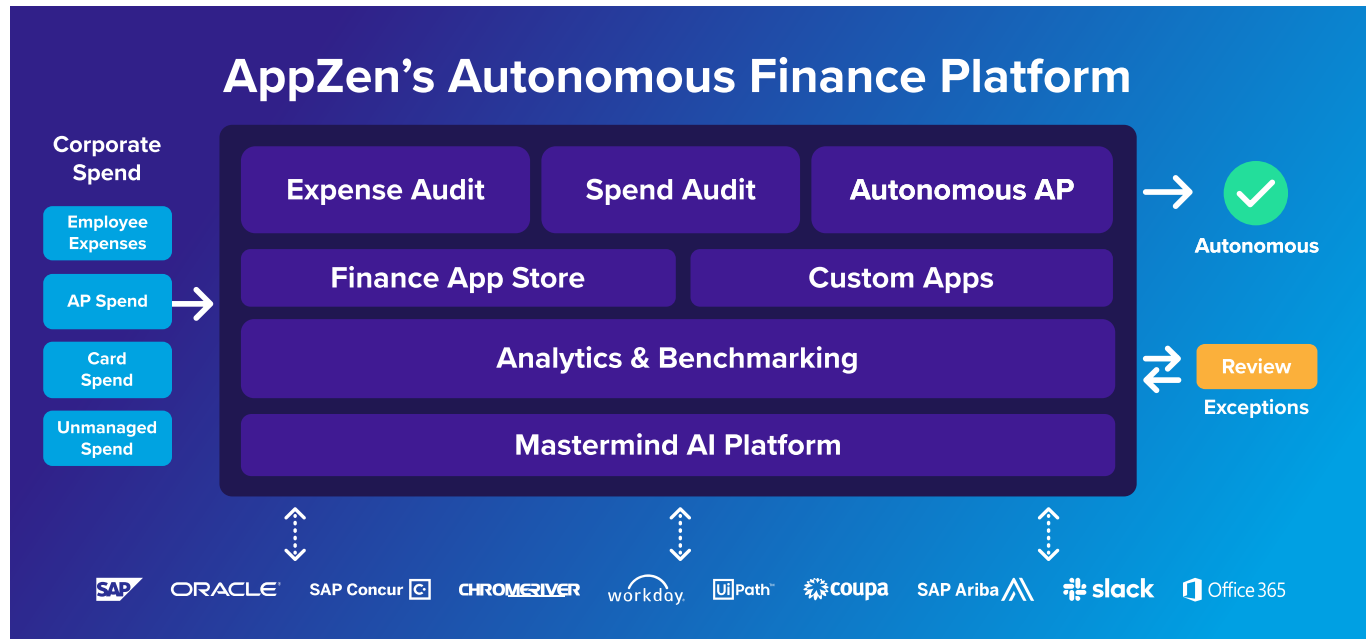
AppZen's Autonomous Finance Platform

Corporate Spend

Employee Expenses

AP Spend

Card Spend

Unmanaged Spend

Expense Audit

Spend Audit

Autonomous AP

Finance App Store

Custom Apps

Analytics & Benchmarking

Mastermind AI Platform

Autonomous

Review

Exceptions

SAP ORACLE SAP Concur CHROMERIVER workday. UiPath coupa SAP Ariba slack Office 365